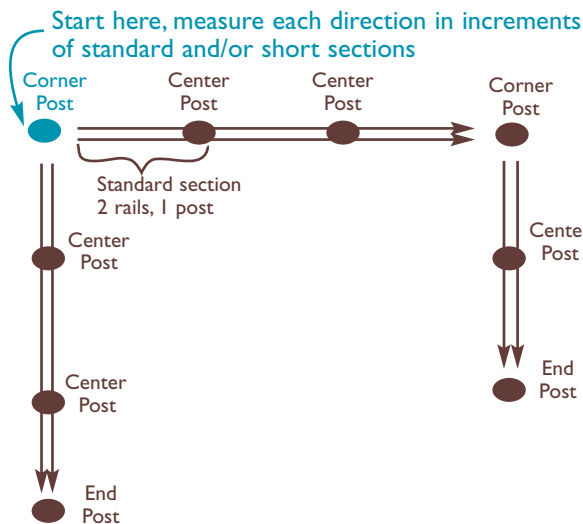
Start here, measure each direction in increments of standard and/or short sections

Corner Post

Center Post

Center Post

Corner Post

Standard section
2 rails, 1 post

Center Post

Cente Post

End Post

Center Post

End Post